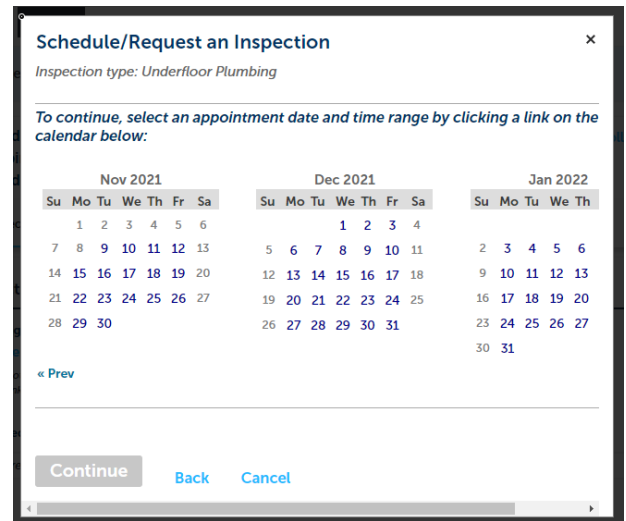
Schedule/Request an Inspection

×

Inspection type: Underfloor Plumbing

To continue, select an appointment date and time range by clicking a link on the calendar below:

Nov 2021

| Su | Mo | Tu | We | Th | Fr | Sa |
|---|---|---|---|---|---|---|
| | 1 | 2 | 3 | 4 | 5 | 6 |
| 7 | 8 | 9 | 10 | 11 | 12 | 13 |
| 14 | 15 | 16 | 17 | 18 | 19 | 20 |
| 21 | 22 | 23 | 24 | 25 | 26 | 27 |
| 28 | 29 | 30 | | | | |

Dec 2021

| Su | Mo | Tu | We | Th | Fr | Sa |
|---|---|---|---|---|---|---|
| | | | 1 | 2 | 3 | 4 |
| 5 | 6 | 7 | 8 | 9 | 10 | 11 |
| 12 | 13 | 14 | 15 | 16 | 17 | 18 |
| 19 | 20 | 21 | 22 | 23 | 24 | 25 |
| 26 | 27 | 28 | 29 | 30 | 31 | |

Jan 2022

| Su | Mo | Tu | We | Th |
|---|---|---|---|---|
| 2 | 3 | 4 | 5 | 6 |
| 9 | 10 | 11 | 12 | 13 |
| 16 | 17 | 18 | 19 | 20 |
| 23 | 24 | 25 | 26 | 27 |
| 30 | 31 | | | |

« Prev

Continue

Back

Cancel